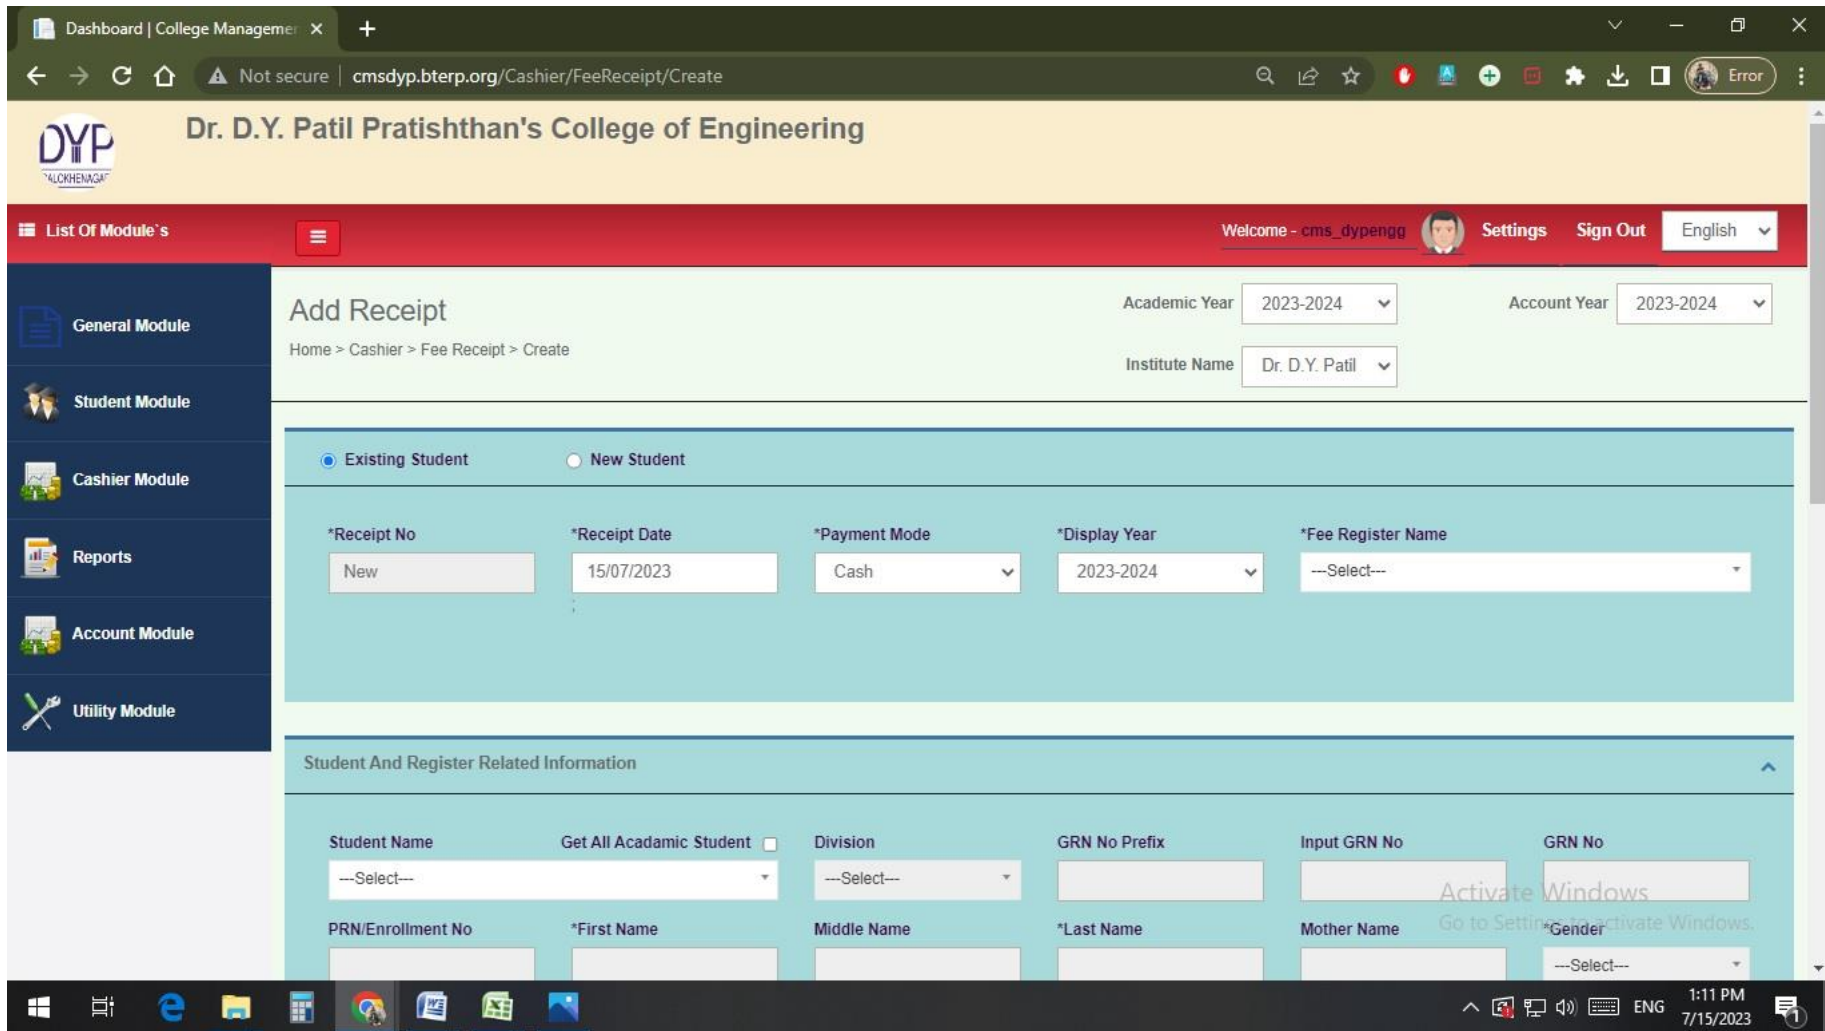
Dashboard | College Managemer ×

Not secure | cmsdyp.bterp.org/Cashier/FeeReceipt/Create

Error

DYP
TALCKHENAGAR

Dr. D.Y. Patil Pratishthan's College of Engineering

List Of Module`s

Welcome - cms_dypengg Settings Sign Out English

General Module

Student Module

Cashier Module

Reports

Account Module

Utility Module

Add Receipt

Home > Cashier > Fee Receipt > Create

Academic Year 2023-2024

Account Year 2023-2024

Institute Name Dr. D.Y. Patil

Existing Student New Student

*Receipt No New

*Receipt Date 15/07/2023

*Payment Mode Cash

*Display Year 2023-2024

*Fee Register Name ---Select---

Student And Register Related Information

Student Name ---Select---

Get All Acadamic Student

Division ---Select---

GRN No Prefix

Input GRN No

GRN No

PRN/Enrollment No

*First Name

Middle Name

*Last Name

Mother Name

*Gender ---Select---

Activate Windows
Go to Settings to activate Windows.

ENG 1:11 PM 7/15/2023